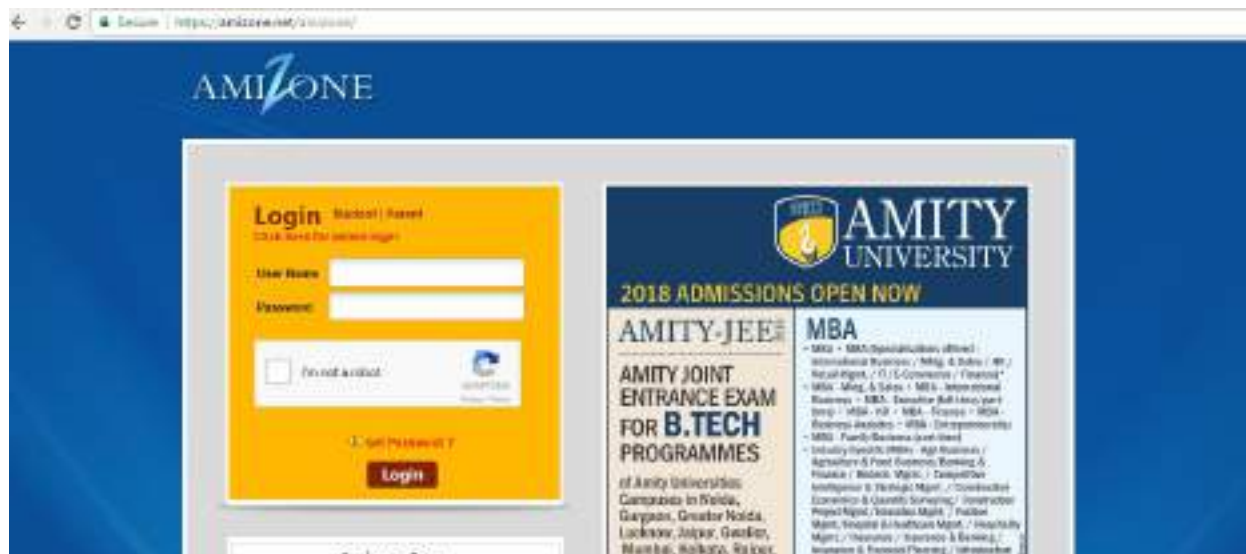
Secure | https://amizone.net/amizone/

AMIZONE

Login Student | Parent
Click here for parent login

User Name

Password

I'm not a robot
reCAPTCHA
Privacy - Terms

Forgot Password ?

Login

AMITY UNIVERSITY

2018 ADMISSIONS OPEN NOW

AMITY-JEE

AMITY JOINT ENTRANCE EXAM FOR B.TECH PROGRAMMES

of Amity Universities Campuses in Noida, Gurgaon, Greater Noida, Lucknow, Jaipur, Gwalior, Mumbai, Kolkata, Raipur,

MBA
• MBA • MBA (Specializations offered : International Business / Mktg. & Sales / HR / Retail Mgmt. / IT / E-Commerce / Finance)* • MBA - Mktg. & Sales • MBA - International Business • MBA - Executive (full time/part time) • MBA - HR • MBA - Finance • MBA - Business Analytics • MBA - Entrepreneurship • MBA - Family Business (part time) • Industry Specific MBAs - Agri Business / Agriculture & Food Business, Banking & Finance / Biotech. Mgmt. / Competitive Intelligence & Strategic Mgmt. / Construction Economics & Quantity Surveying / Construction Project Mgmt. / Insurance Mgmt. / Fashion Mgmt. Hospital & Healthcare Mgmt. / Hospitality Mgmt. / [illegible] / Insurance & Banking / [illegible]